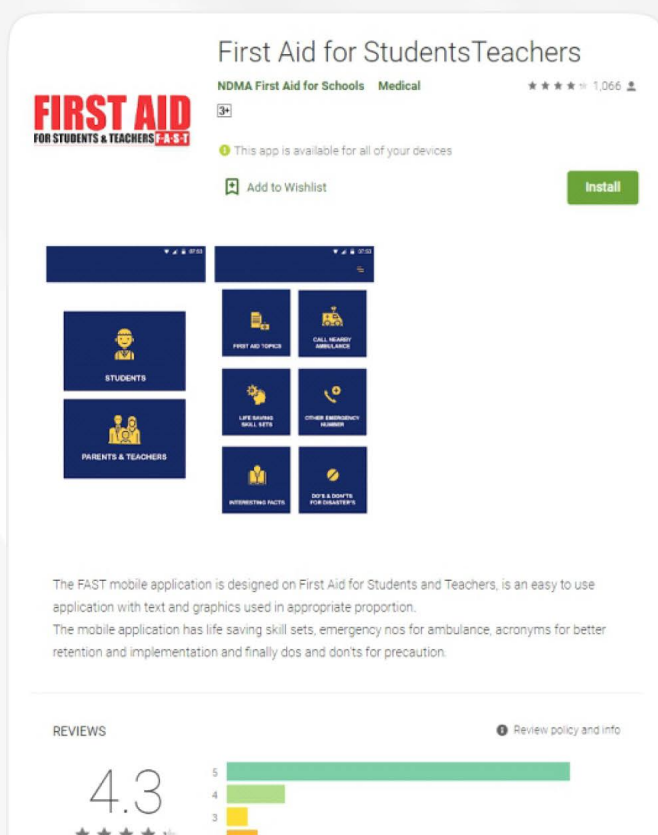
First Aid for StudentsTeachers

NDMA First Aid for Schools Medical

1,066

3+

FIRST AID
FOR STUDENTS & TEACHERS F·A·S·T

This app is available for all of your devices

Add to Wishlist

Install

07:53

STUDENTS

PARENTS & TEACHERS

07:53

FIRST AID TOPICS

CALL NEARBY AMBULANCE

LIFE SAVING SKILL SETS

OTHER EMERGENCY NUMBER

INTERESTING FACTS

DO'S & DON'TS FOR DISASTER'S

The FAST mobile application is designed on First Aid for Students and Teachers, is an easy to use application with text and graphics used in appropriate proportion.
The mobile application has life saving skill sets, emergency nos for ambulance, acronyms for better retention and implementation and finally dos and don'ts for precaution.

REVIEWS

Review policy and info

4.3

5

4

3